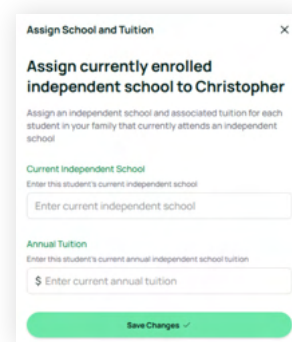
Assign School and Tuition ×

Assign currently enrolled independent school to Christopher

Assign an independent school and associated tuition for each student in your family that currently attends an independent school

Current Independent School

Enter this student's current independent school

Enter current independent school

Annual Tuition

Enter this student's current annual independent school tuition

$ Enter current annual tuition

Save Changes ✓